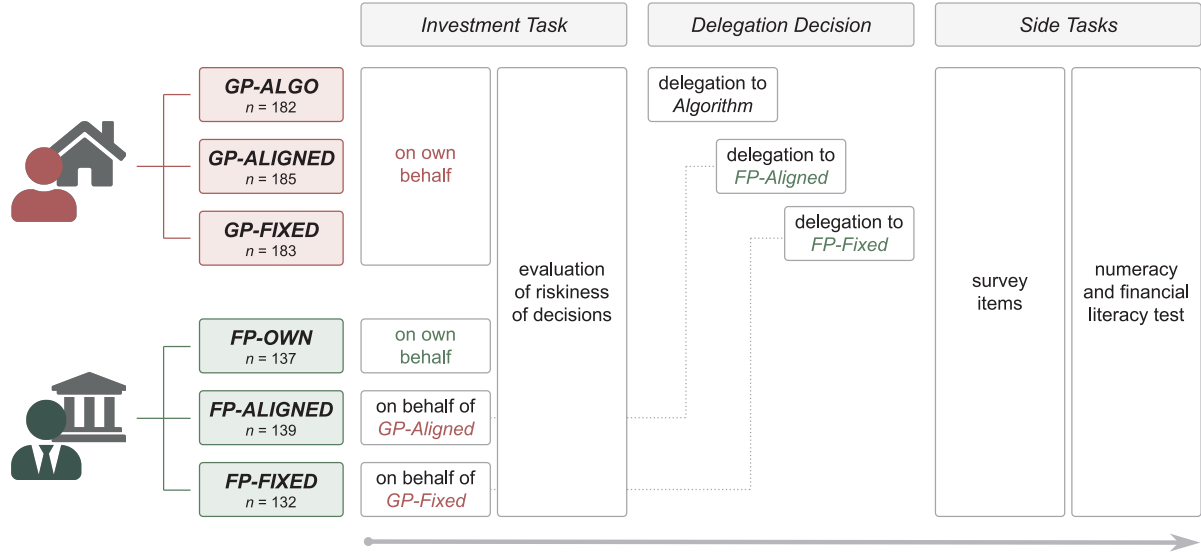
Investment Task

Delegation Decision

Side Tasks

GP-ALGO
n = 182

GP-ALIGNED
n = 185

GP-FIXED
n = 183

on own behalf

evaluation of riskiness of decisions

delegation to Algorithm

delegation to FP-Aligned

delegation to FP-Fixed

survey items

numeracy and financial literacy test

FP-OWN
n = 137

on own behalf

FP-ALIGNED
n = 139

on behalf of GP-Aligned

FP-FIXED
n = 132

on behalf of GP-Fixed